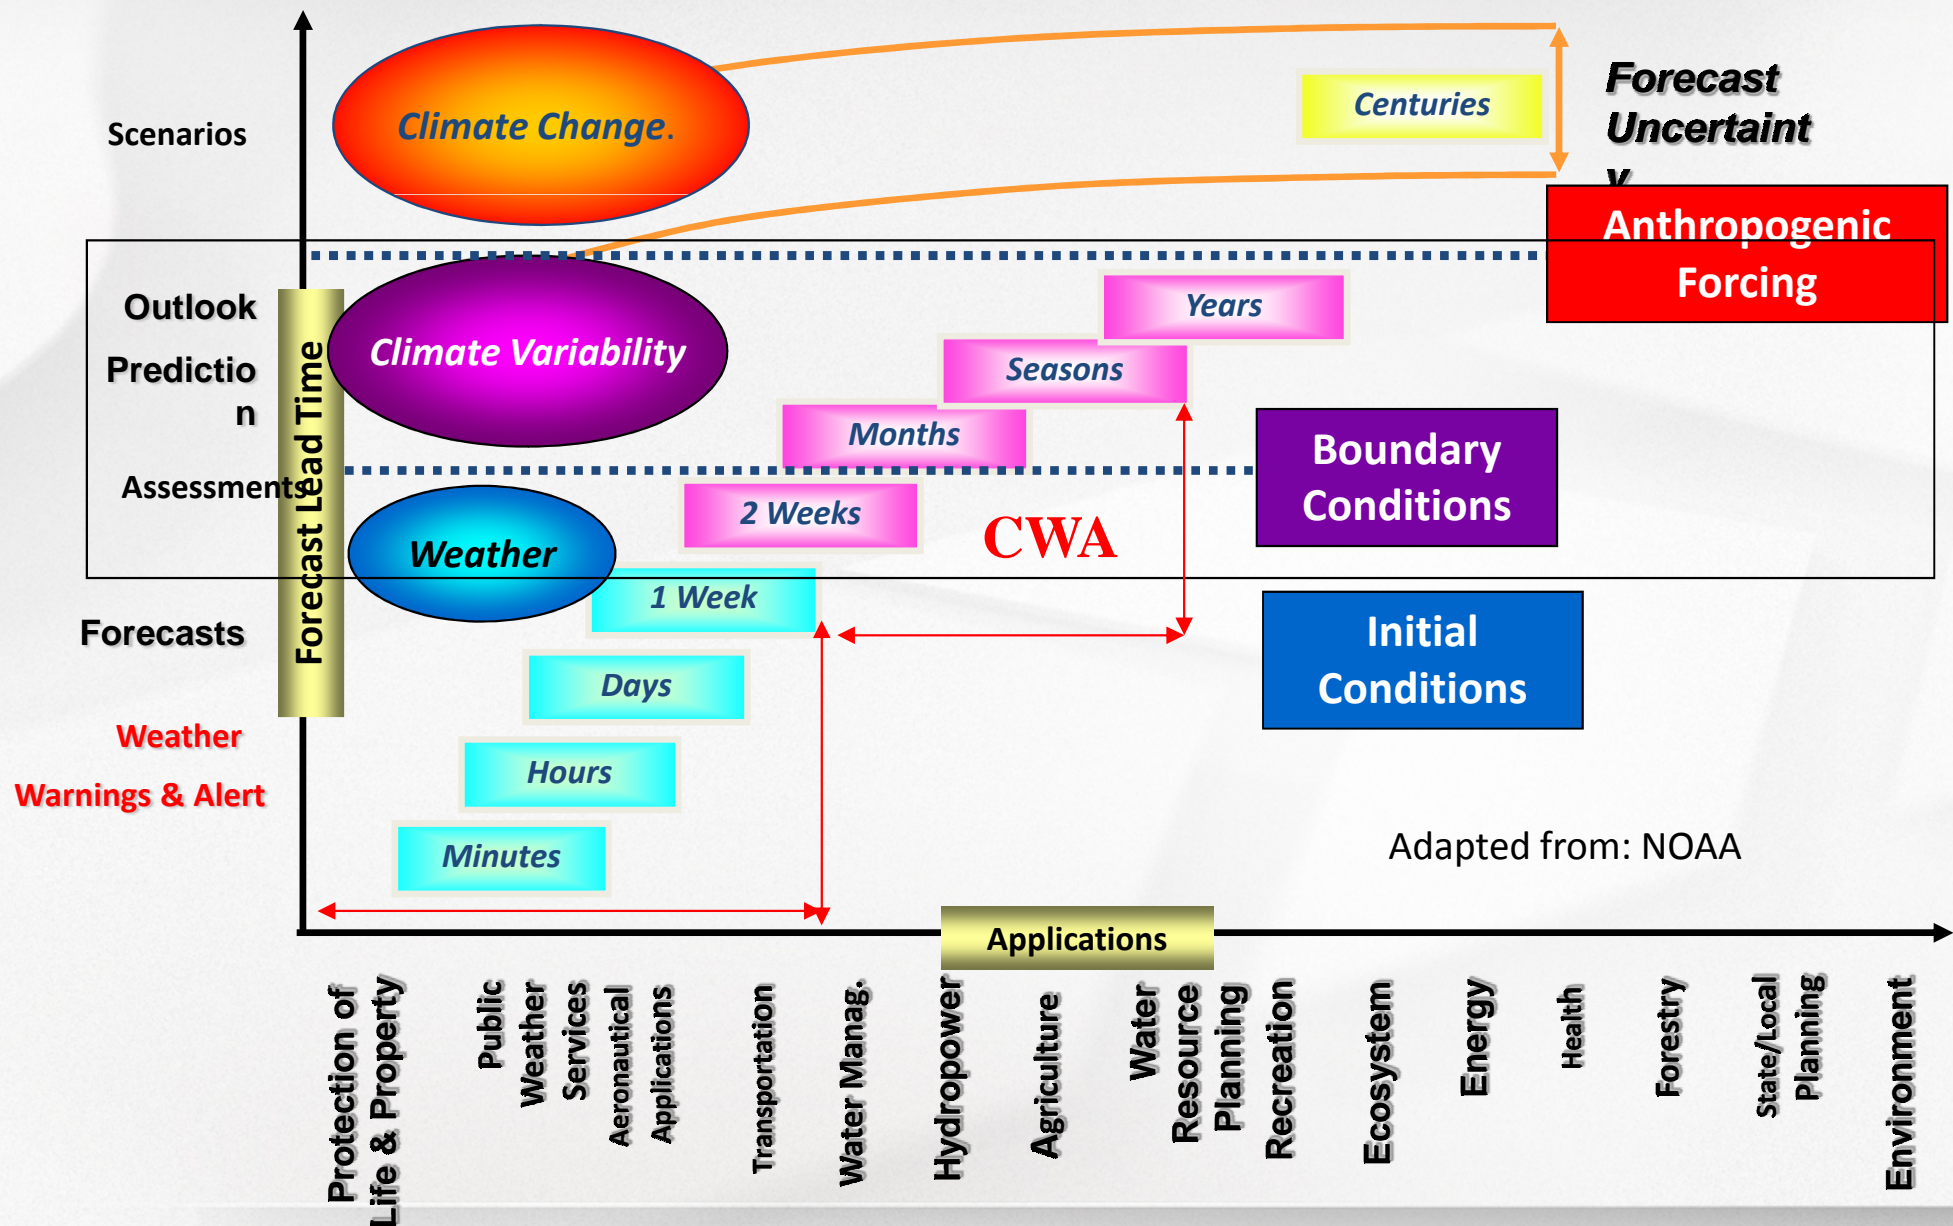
Scenarios

Climate Change.

Centuries

Forecast Uncertaint y

Anthropogenic Forcing

Outlook

Predictio n

Assessments

Forecast Lead Time

Climate Variability

Years

Seasons

Months

Boundary Conditions

2 Weeks

CWA

Weather

1 Week

Forecasts

Initial Conditions

Days

Weather

Warnings & Alert

Hours

Minutes

Adapted from: NOAA

Applications

Protection of Life & Property

Public Weather Services

Aeronautical Applications

Transportation

Water Manag.

Hydropower

Agriculture

Water Resource Planning

Recreation

Ecosystem

Energy

Health

Forestry

State/Local Planning

Environment